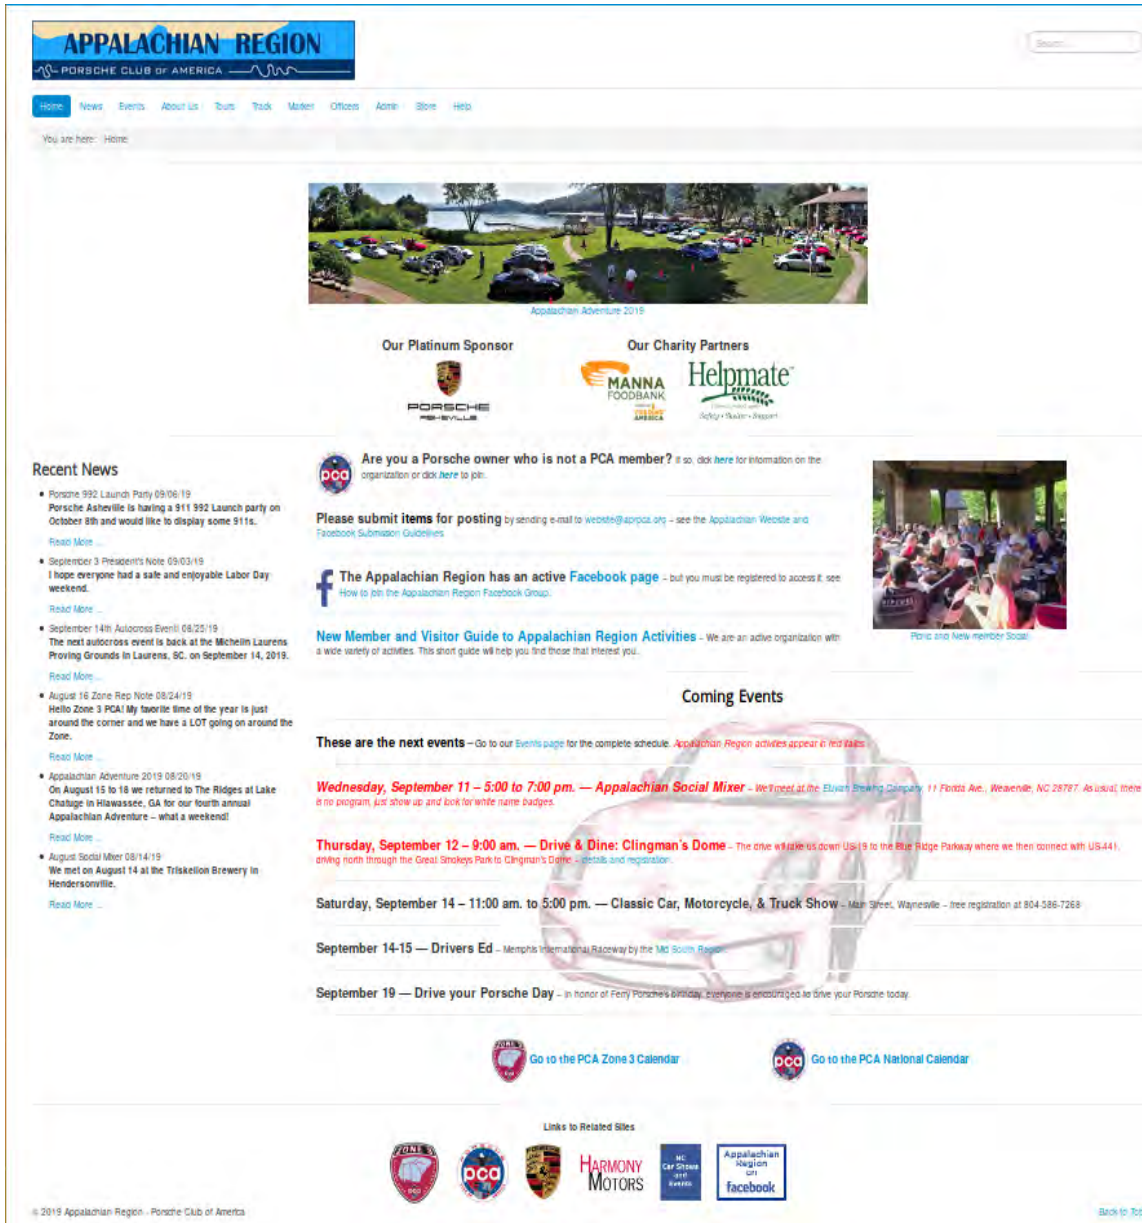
APPALACHIAN REGION
PORSCHE CLUB OF AMERICA

Search...

Home News Events About Us Tours Track Market Officers Admin Store Help

You are here: Home

Appalachian Adventure 2019

Our Platinum Sponsor

PORSCHE ASHEVILLE

Our Charity Partners

MANNA FOODBANK

Helpmate

Recent News

• Porsche 992 Launch Party 09/06/19
Porsche Asheville is having a 911 992 Launch party on October 8th and would like to display some 911s.
Read More ...

• September 3 President's Note 09/03/19
I hope everyone had a safe and enjoyable Labor Day weekend.
Read More ...

• September 14th Autocross Event! 08/25/19
The next autocross event is back at the Michelin Laurens Proving Grounds in Laurens, SC. on September 14, 2019.
Read More ...

• August 16 Zone Rep Note 08/24/19
Hello Zone 3 PCA! My favorite time of the year is just around the corner and we have a LOT going on around the Zone.
Read More ...

• Appalachian Adventure 2019 08/20/19
On August 15 to 18 we returned to The Ridges at Lake Chatuge in Hiawassee, GA for our fourth annual Appalachian Adventure – what a weekend!
Read More ...

• August Social Mixer 08/14/19
We met on August 14 at the Triskelion Brewery in Hendersonville.
Read More ...

Are you a Porsche owner who is not a PCA member? If so, click here for information on the organization or click here to join.

Please submit items for posting by sending e-mail to website@aprpca.org – see the Appalachian Website and Facebook Submission Guidelines

The Appalachian Region has an active Facebook page – but you must be registered to access it, see How to join the Appalachian Region Facebook Group.

New Member and Visitor Guide to Appalachian Region Activities – We are an active organization with a wide variety of activities. This short guide will help you find those that interest you.

Picnic and New member Social

Coming Events

These are the next events – Go to our Events page for the complete schedule. Appalachian Region activities appear in red italics

Wednesday, September 11 – 5:00 to 7:00 pm. — Appalachian Social Mixer – We'll meet at the Eluvian Brewing Company, 11 Florida Ave., Weaverville, NC 28787. As usual, there is no program, just show up and look for white name badges.

Thursday, September 12 – 9:00 am. — Drive & Dine: Clingman's Dome – The drive will take us down US-19 to the Blue Ridge Parkway where we then connect with US-441, driving north through the Great Smokeys Park to Clingman's Dome – details and registration.

Saturday, September 14 – 11:00 am. to 5:00 pm. — Classic Car, Motorcycle, & Truck Show – Main Street, Waynesville – free registration at 804-586-7268

September 14-15 — Drivers Ed – Memphis International Raceway by the Mid South Region

September 19 — Drive your Porsche Day – in honor of Ferry Porsche's birthday, everyone is encouraged to drive your Porsche today.

Go to the PCA Zone 3 Calendar

Go to the PCA National Calendar

Links to Related Sites

ZONE 3

pca

HARMONY MOTORS

NC Car Shows and Events

Appalachian Region on facebook

© 2019 Appalachian Region - Porsche Club of America

Back to Top